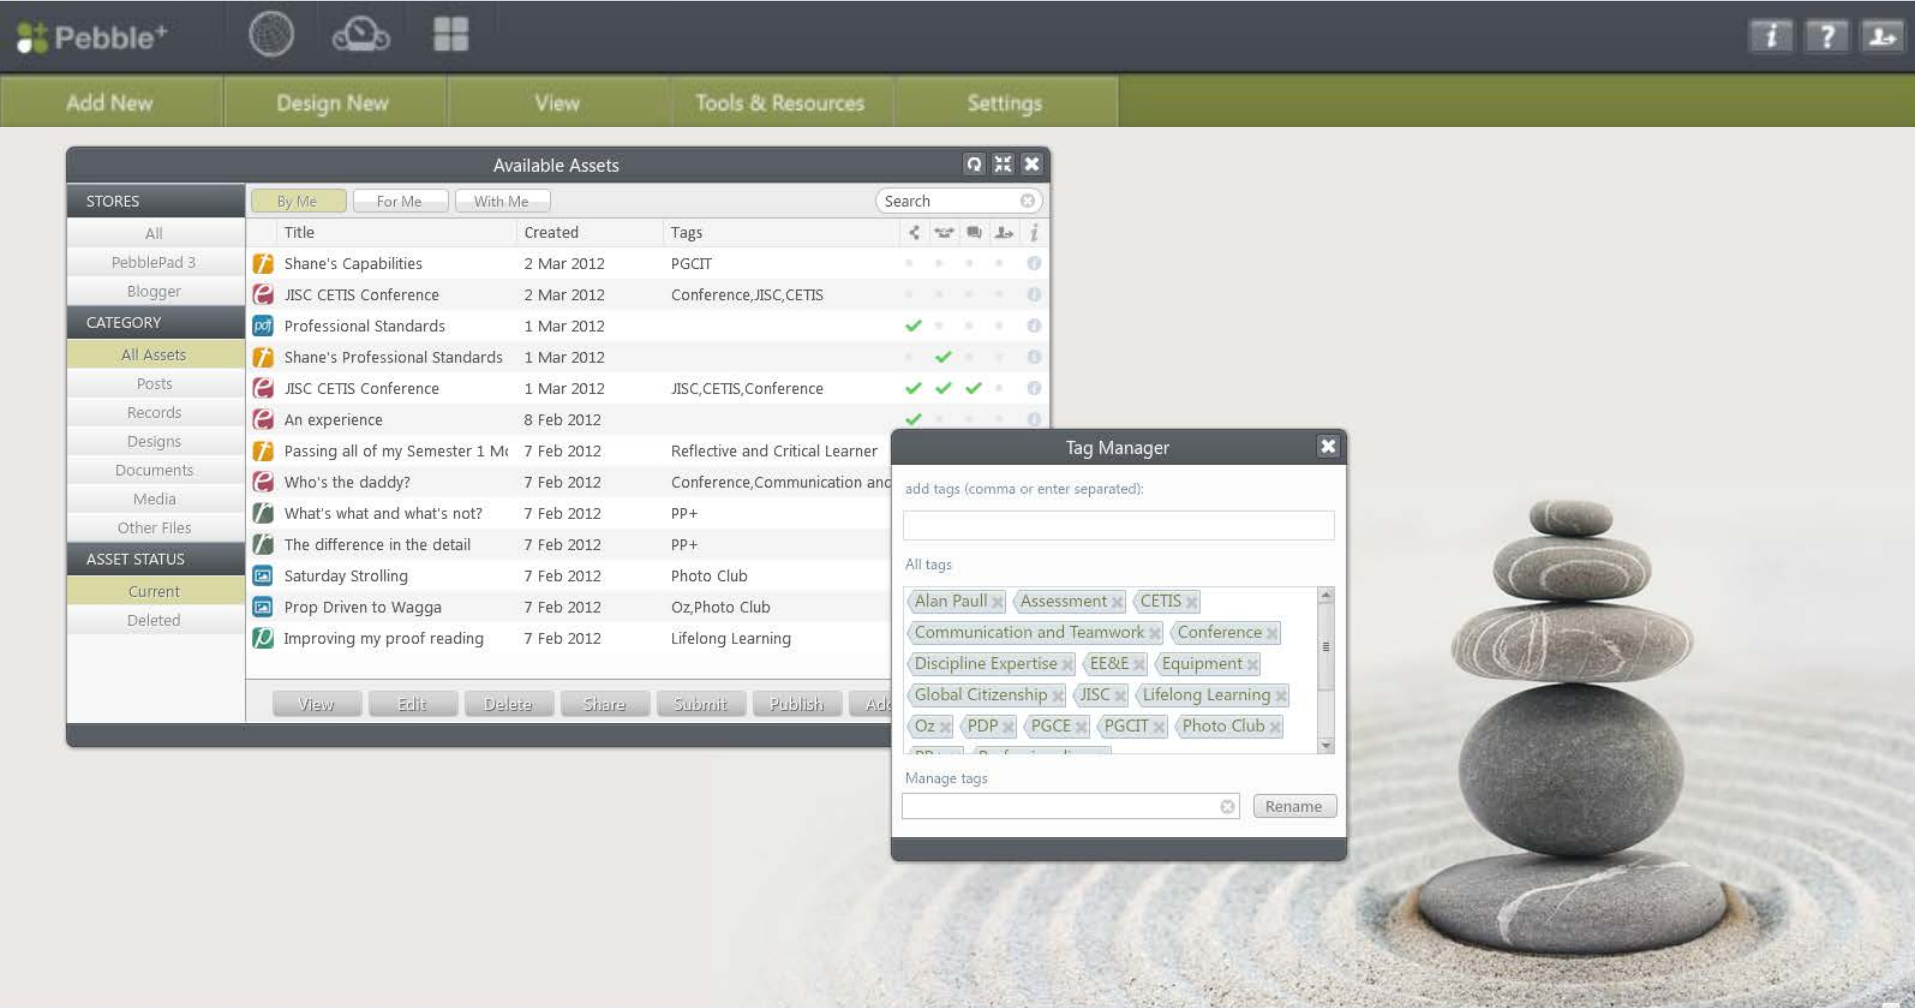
Pebble+

Add New | Design New | View | Tools & Resources | Settings

Available Assets

STORES
All
PebblePad 3
Blogger
CATEGORY
All Assets
Posts
Records
Designs
Documents
Media
Other Files
ASSET STATUS
Current
Deleted

By Me | For Me | With Me
Search

| Title | Created | Tags |
|---|---|---|
| Shane's Capabilities | 2 Mar 2012 | PGCIT |
| JISC CETIS Conference | 2 Mar 2012 | Conference,JISC,CETIS |
| Professional Standards | 1 Mar 2012 | |
| Shane's Professional Standards | 1 Mar 2012 | |
| JISC CETIS Conference | 1 Mar 2012 | JISC,CETIS,Conference |
| An experience | 8 Feb 2012 | |
| Passing all of my Semester 1 Mo | 7 Feb 2012 | Reflective and Critical Learner |
| Who's the daddy? | 7 Feb 2012 | Conference,Communication and |
| What's what and what's not? | 7 Feb 2012 | PP+ |
| The difference in the detail | 7 Feb 2012 | PP+ |
| Saturday Strolling | 7 Feb 2012 | Photo Club |
| Prop Driven to Wagga | 7 Feb 2012 | Oz,Photo Club |
| Improving my proof reading | 7 Feb 2012 | Lifelong Learning |

View | Edit | Delete | Share | Submit | Publish | Ad

Tag Manager
add tags (comma or enter separated):
All tags
Alan Paull | Assessment | CETIS | Communication and Teamwork | Conference | Discipline Expertise | EE&E | Equipment | Global Citizenship | JISC | Lifelong Learning | Oz | PDP | PGCE | PGCIT | Photo Club | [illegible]
Manage tags
Rename